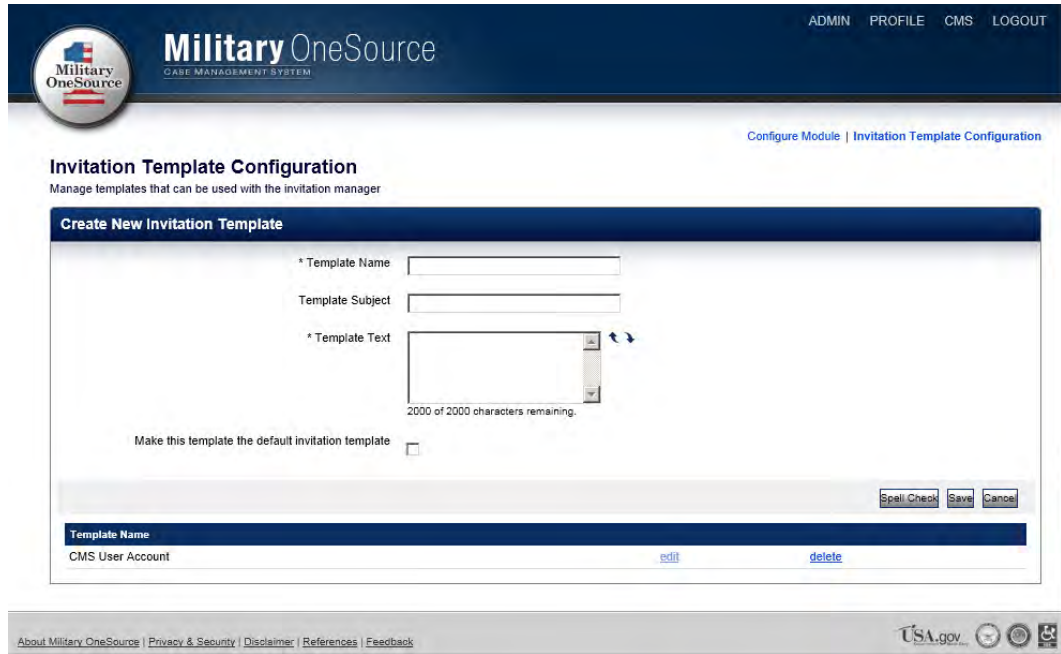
Military OneSource

Military OneSource
CASE MANAGEMENT SYSTEM

ADMIN PROFILE CMS LOGOUT

Configure Module | Invitation Template Configuration

Invitation Template Configuration
Manage templates that can be used with the invitation manager

Create New Invitation Template

* Template Name

Template Subject

* Template Text

2000 of 2000 characters remaining.

Make this template the default invitation template

Spell Check Save Cancel

| Template Name | | |
|---|---|---|
| CMS User Account | edit | delete |

About Military OneSource | Privacy & Security | Disclaimer | References | Feedback

USA.gov